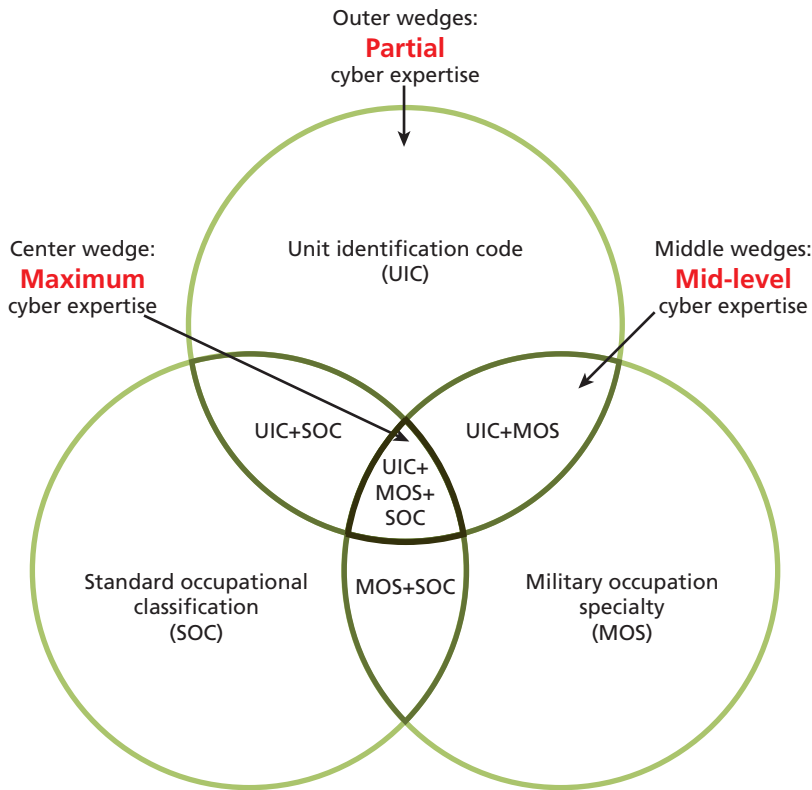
Outer wedges:
Partial
cyber expertise

Center wedge:
Maximum
cyber expertise

Unit identification code
(UIC)

Middle wedges:
Mid-level
cyber expertise

UIC+SOC

UIC+MOS

UIC+
MOS+
SOC

Standard occupational
classification
(SOC)

MOS+SOC

Military occupation
specialty
(MOS)